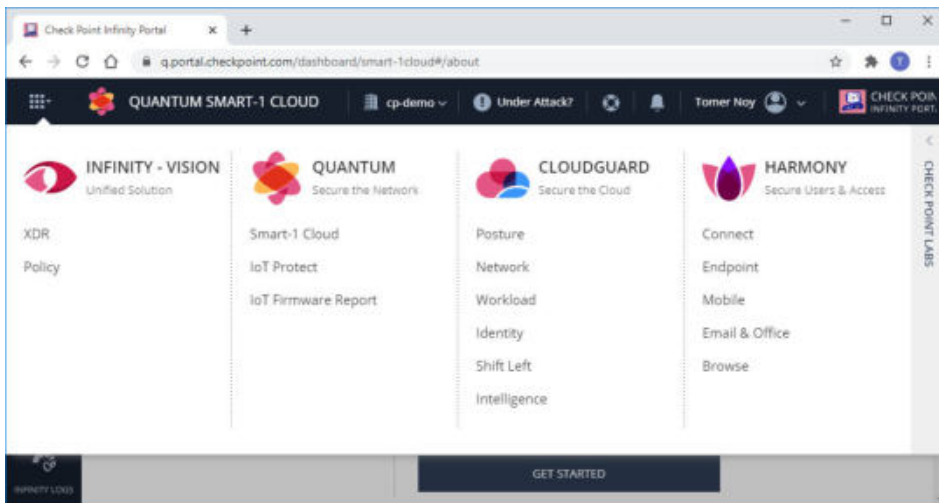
Check Point Infinity Portal × +

q.portal.checkpoint.com/dashboard/smart-1cloud#/about

QUANTUM SMART-1 CLOUD  cp-demo  Under Attack?  Tomer Noy  CHECK POIN INFINITY PORT

INFINITY - VISION
Unified Solution

XDR
Policy

QUANTUM
Secure the Network

Smart-1 Cloud
IoT Protect
IoT Firmware Report

CLOUDGUARD
Secure the Cloud

Posture
Network
Workload
Identity
Shift Left
Intelligence

HARMONY
Secure Users & Access

Connect
Endpoint
Mobile
Email & Office
Browse

CHECK POINT LABS

INFINITY LOGS

GET STARTED